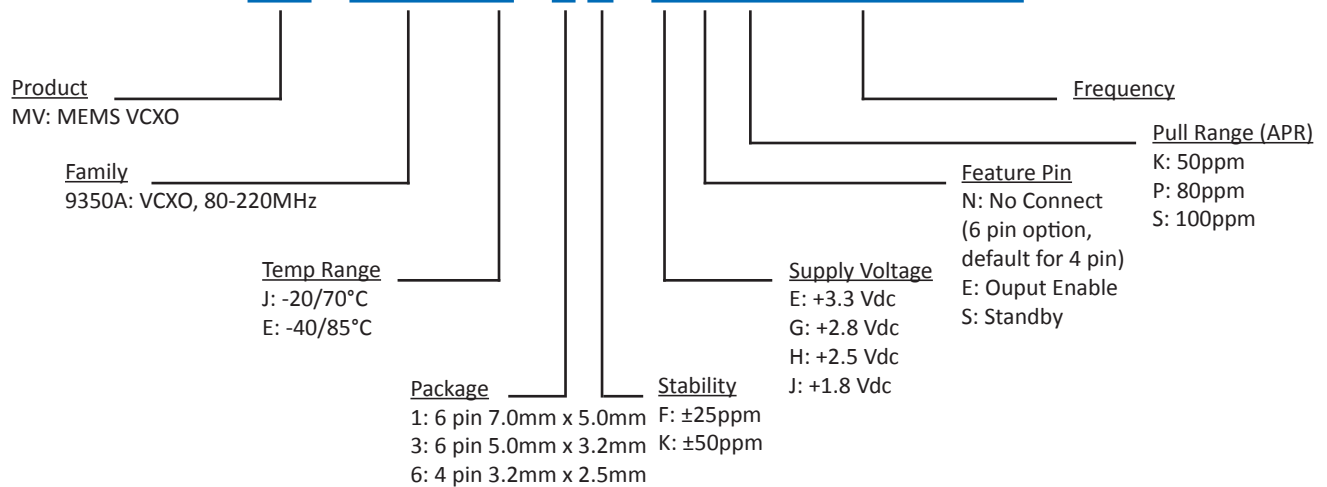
Product
MV: MEMS VCXO

Family
9350A: VCXO, 80-220MHz

Temp Range
J: -20/70°C
E: -40/85°C

Package
1: 6 pin 7.0mm x 5.0mm
3: 6 pin 5.0mm x 3.2mm
6: 4 pin 3.2mm x 2.5mm

Stability
F: ±25ppm
K: ±50ppm

Supply Voltage
E: +3.3 Vdc
G: +2.8 Vdc
H: +2.5 Vdc
J: +1.8 Vdc

Feature Pin
N: No Connect (6 pin option, default for 4 pin)
E: Ouput Enable
S: Standby

Pull Range (APR)
K: 50ppm
P: 80ppm
S: 100ppm

Frequency